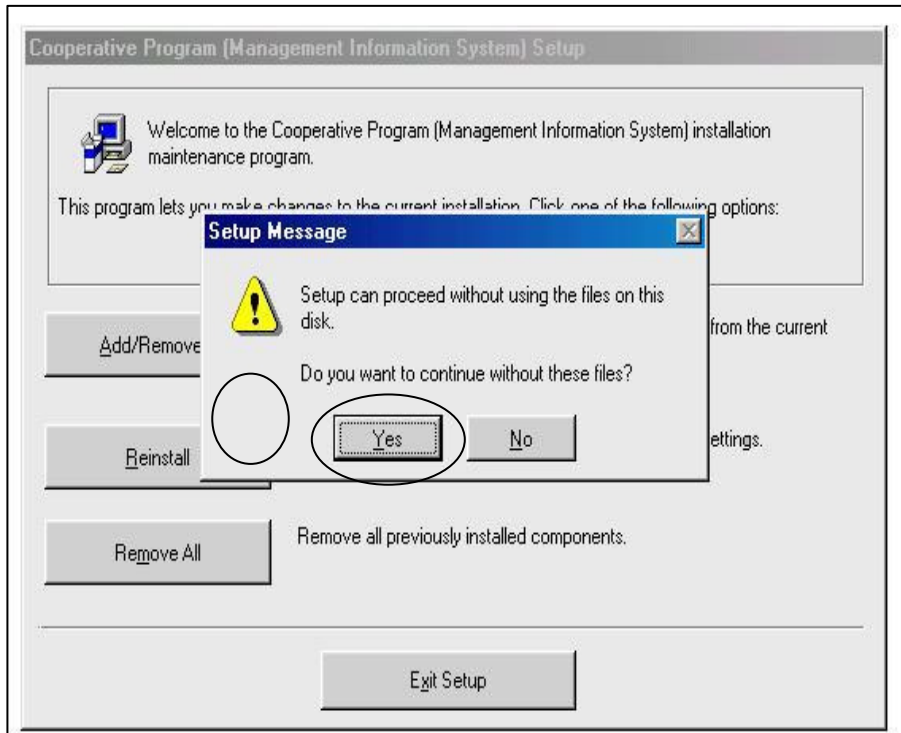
Cooperative Program (Management Information System) Setup

Welcome to the Cooperative Program (Management Information System) installation maintenance program.

This program lets you make changes to the current installation. Click one of the following options:

Setup Message

Setup can proceed without using the files on this disk.

Do you want to continue without these files?

Yes

No

Add/Remove

from the current

Reinstall

ettings.

Remove All

Remove all previously installed components.

Exit Setup